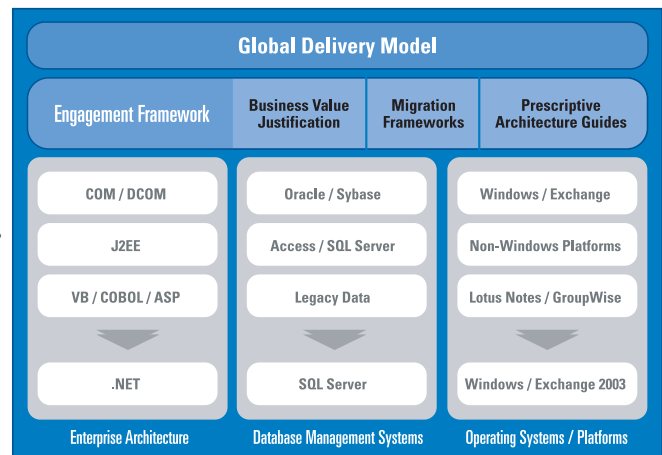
Global Delivery Model

Engagement Framework

Business Value Justification

Migration Frameworks

Prescriptive Architecture Guides

COM / DCOM

J2EE

VB / COBOL / ASP

.NET

Enterprise Architecture

Oracle / Sybase

Access / SQL Server

Legacy Data

SQL Server

Database Management Systems

Windows / Exchange

Non-Windows Platforms

Lotus Notes / GroupWise

Windows / Exchange 2003

Operating Systems / Platforms